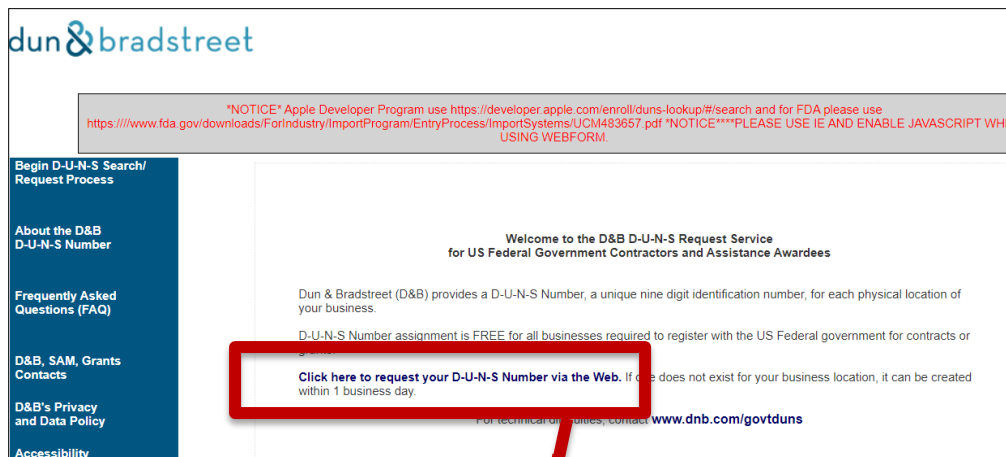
dun&bradstreet

*NOTICE* Apple Developer Program use https://developer.apple.com/enroll/duns-lookup/#/search and for FDA please use https:////www.fda.gov/downloads/ForIndustry/ImportProgram/EntryProcess/ImportSystems/UCM483657.pdf *NOTICE****PLEASE USE IE AND ENABLE JAVASCRIPT WH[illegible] USING WEBFORM.

Begin D-U-N-S Search/ Request Process

About the D&B D-U-N-S Number

Frequently Asked Questions (FAQ)

D&B, SAM, Grants Contacts

D&B's Privacy and Data Policy

Accessibility

Welcome to the D&B D-U-N-S Request Service
for US Federal Government Contractors and Assistance Awardees

Dun & Bradstreet (D&B) provides a D-U-N-S Number, a unique nine digit identification number, for each physical location of your business.

D-U-N-S Number assignment is FREE for all businesses required to register with the US Federal government for contracts or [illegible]

Click here to request your D-U-N-S Number via the Web. If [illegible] does not exist for your business location, it can be created within 1 business day.

For technical di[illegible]ulties, contact www.dnb.com/govtduns